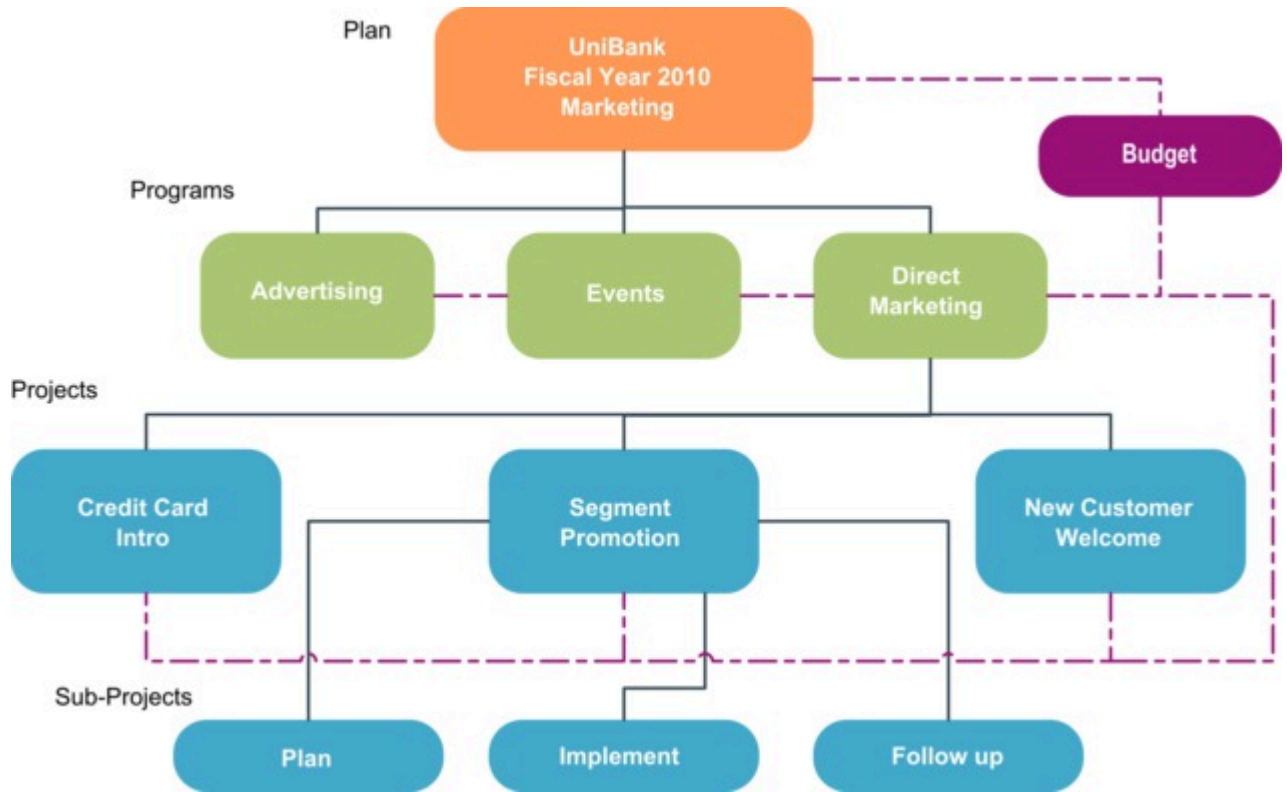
Plan

UniBank
Fiscal Year 2010
Marketing

Budget

Programs

Advertising

Events

Direct
Marketing

Projects

Credit Card
Intro

Segment
Promotion

New Customer
Welcome

Sub-Projects

Plan

Implement

Follow up